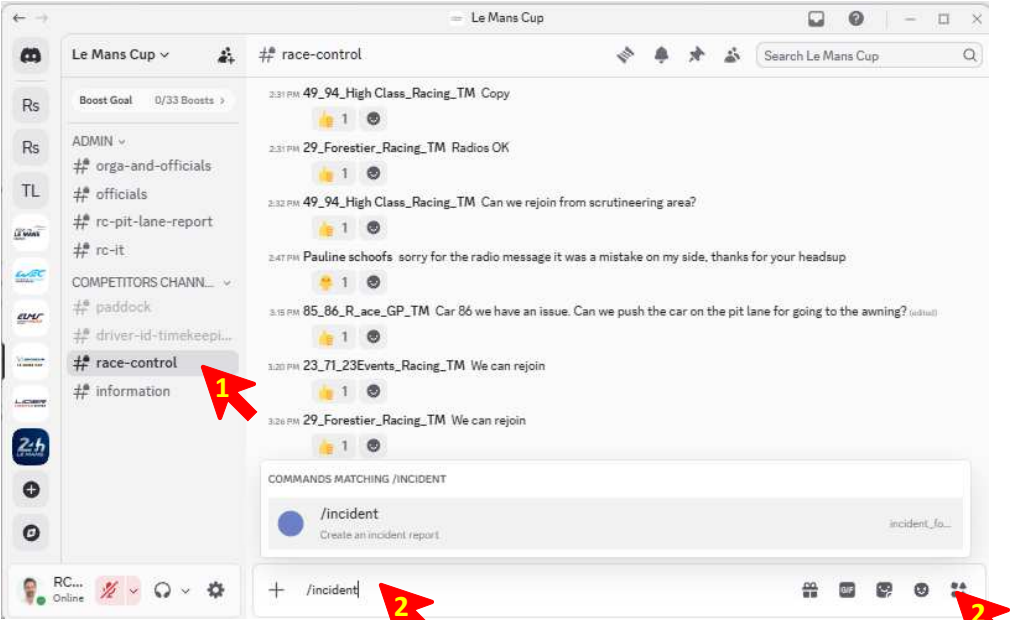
Le Mans Cup

Rs
Rs
TL

Le Mans Cup
Boost Goal 0/33 Boosts >
ADMIN
orga-and-officials
officials
rc-pit-lane-report
rc-it
COMPETITORS CHANN...
paddock
driver-id-timekeepi...
race-control
information

RC...
Online

race-control
Search Le Mans Cup

2:31 PM 49_94_High Class_Racing_TM Copy
1
2:31 PM 29_Forestier_Racing_TM Radios OK
1
2:32 PM 49_94_High Class_Racing_TM Can we rejoin from scrutineering area?
1
2:47 PM Pauline schoofs sorry for the radio message it was a mistake on my side, thanks for your headsup
1
3:15 PM 85_86_R_ace_GP_TM Car 86 we have an issue. Can we push the car on the pit lane for going to the awning? (edited)
1
3:20 PM 23_71_23Events_Racing_TM We can rejoin
1
3:26 PM 29_Forestier_Racing_TM We can rejoin
1

COMMANDS MATCHING /INCIDENT
/incident
Create an incident report
incident_fo...

/incident

1
2
2